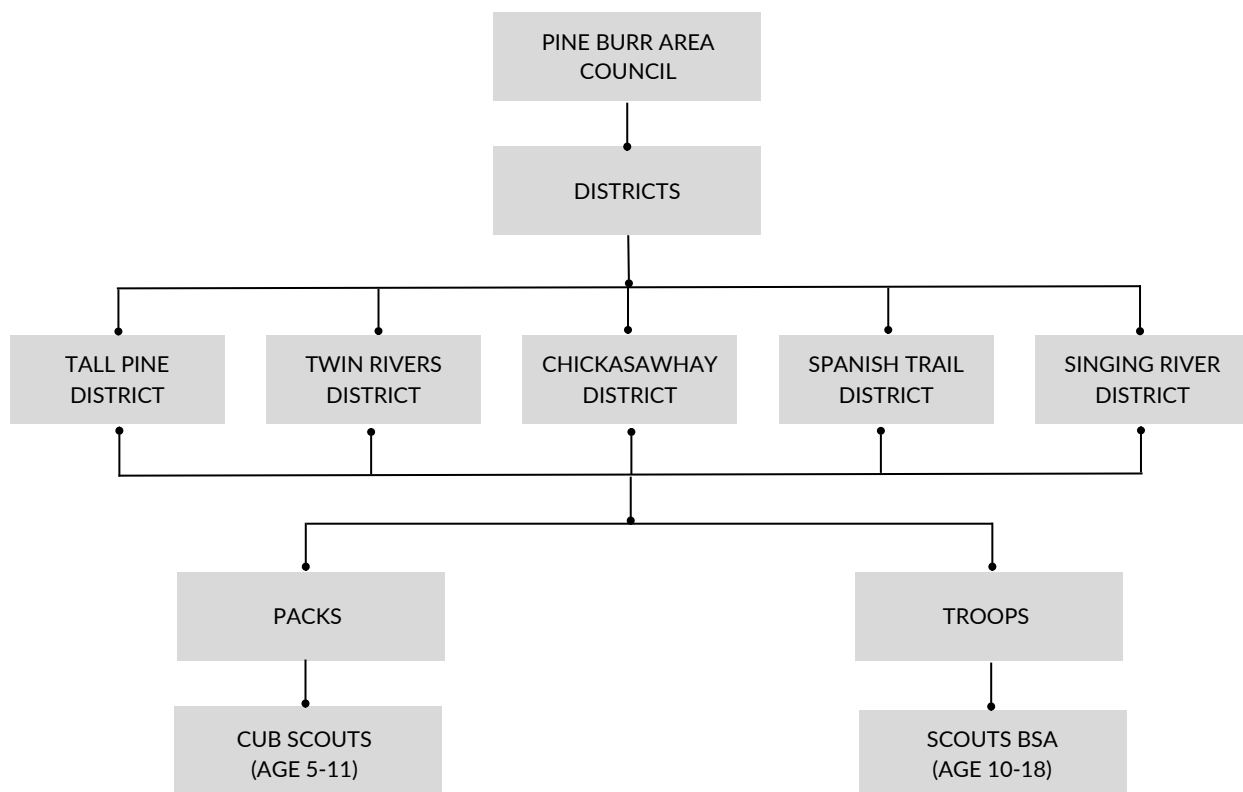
PINE BURR AREA COUNCIL

DISTRICTS

TALL PINE DISTRICT

TWIN RIVERS DISTRICT

CHICKASAWHAY DISTRICT

SPANISH TRAIL DISTRICT

SINGING RIVER DISTRICT

PACKS

TROOPS

CUB SCOUTS (AGE 5-11)

SCOUTS BSA (AGE 10-18)